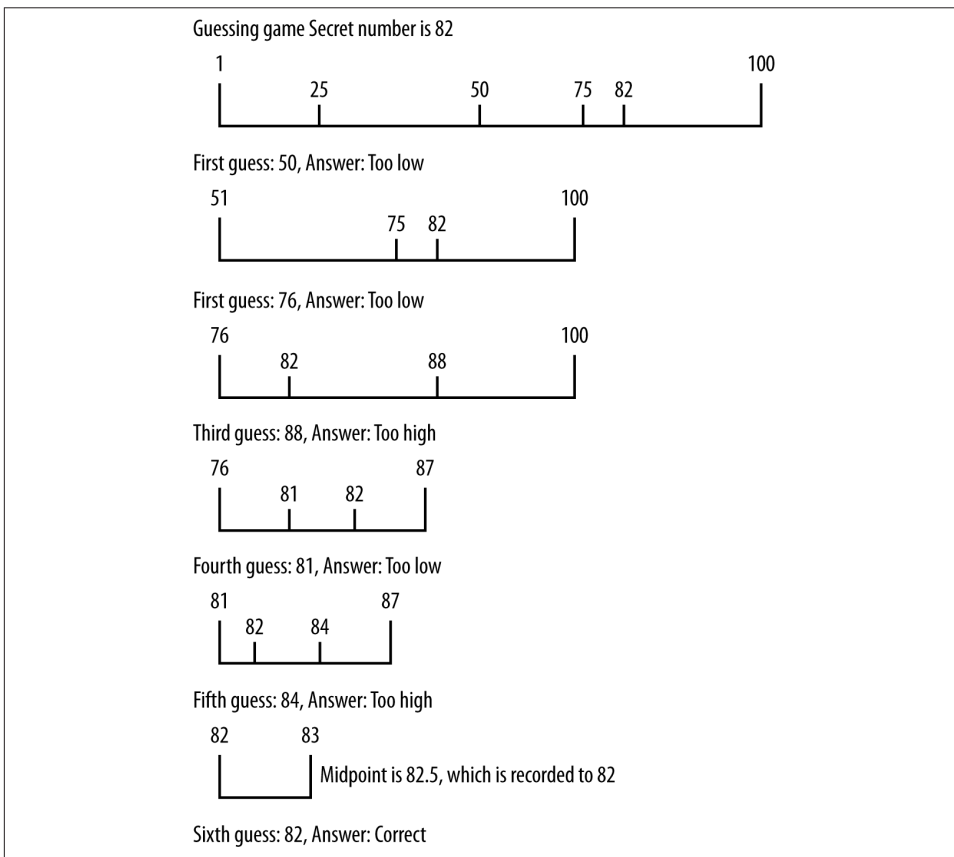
Guessing game Secret number is 82

1 25 50 75 82 100

First guess: 50, Answer: Too low

51 75 82 100

First guess: 76, Answer: Too low

76 82 88 100

Third guess: 88, Answer: Too high

76 81 82 87

Fourth guess: 81, Answer: Too low

81 82 84 87

Fifth guess: 84, Answer: Too high

82 83

Midpoint is 82.5, which is recorded to 82

Sixth guess: 82, Answer: Correct